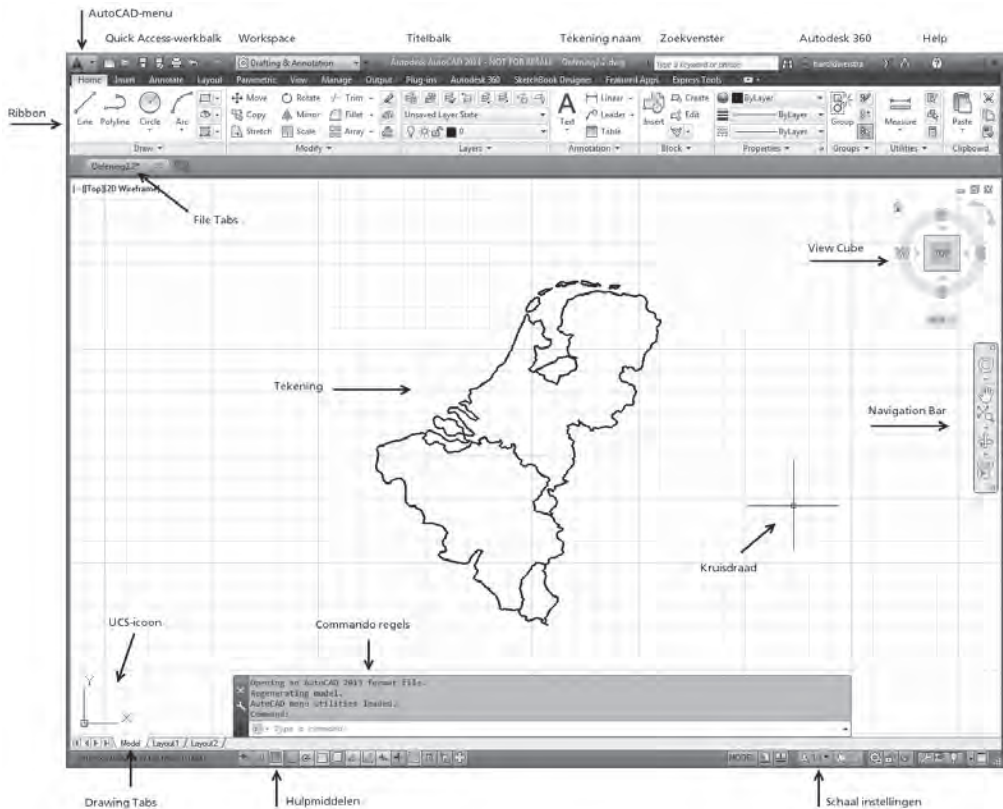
AutoCAD-menu

Quick Access-werkbalk Workspace Titelbalk Tekening naam Zoekvenster Autodesk 360 Help

Drafting & Annotation

Autodesk AutoCAD 2013 - NOT FOR RESALE Defening12.dwg

Type a keyword or phrase

Home Insert Annotate Layout Parametric View Manage Output Plug-ins Autodesk 360 SketchBook Designer Featured Apps Express Tools

Ribbon

Line Polyline Circle Arc

Move Rotate Trim Copy Mirror Fillet Stretch Scale Array

Unsaved Layer State

Text Linear Leader Table

Insert Create Edit

ByLayer ByLayer ByLayer

Group Measure Paste

Draw Modify Layers Annotation Block Properties Groups Utilities Clipboard

Defening12*

[-][Top][2D Wireframe]

File Tabs

View Cube

TOP

Tekening

Navigation Bar

Kruisdraad

UCS-icoon

Commando regels

Opening an AutoCAD 2013 format file.
Regenerating model.
AutoCAD menu utilities loaded.
Command:

Type a command

Model Layout1 Layout2

MODEL

Drawing Tabs Hulpmiddelen Schaal instellingen